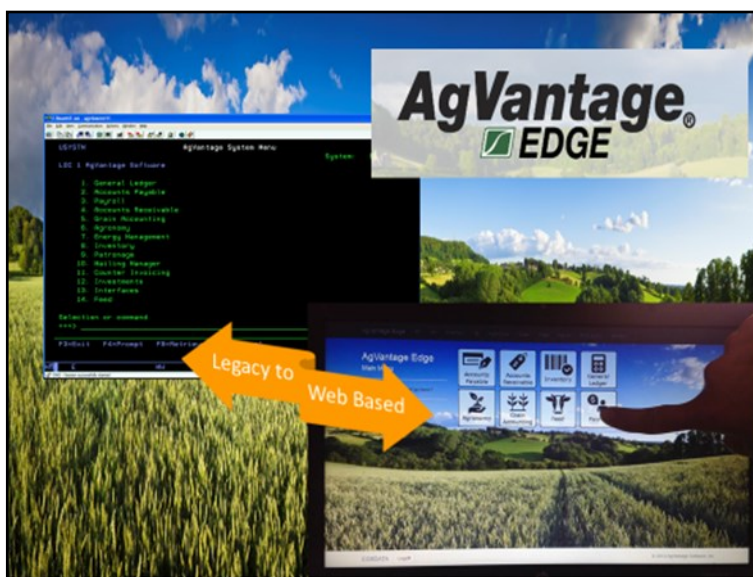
AgVantage®
EDGE

USYSTM AgVantage System Menu
System:
LDC 1 AgVantage Software

1. General Ledger
2. Accounts Payable
3. Payroll
4. Accounts Receivable
5. Grain Accounting
6. Agronomy
7. Energy Management
8. Inventory
9. Patronage
10. Mailing Manager
11. Counter Invoicing
12. Investments
13. Interfaces
14. Feed

Selection or command
===>

F3=Exit F4=Prompt F9=Retrieve

Legacy to
Web Based

AgVantage Edge
Main Menu

Accounts Payable
Accounts Receivable
Inventory
General Ledger
Agronomy
Grain Accounting
Feed
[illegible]